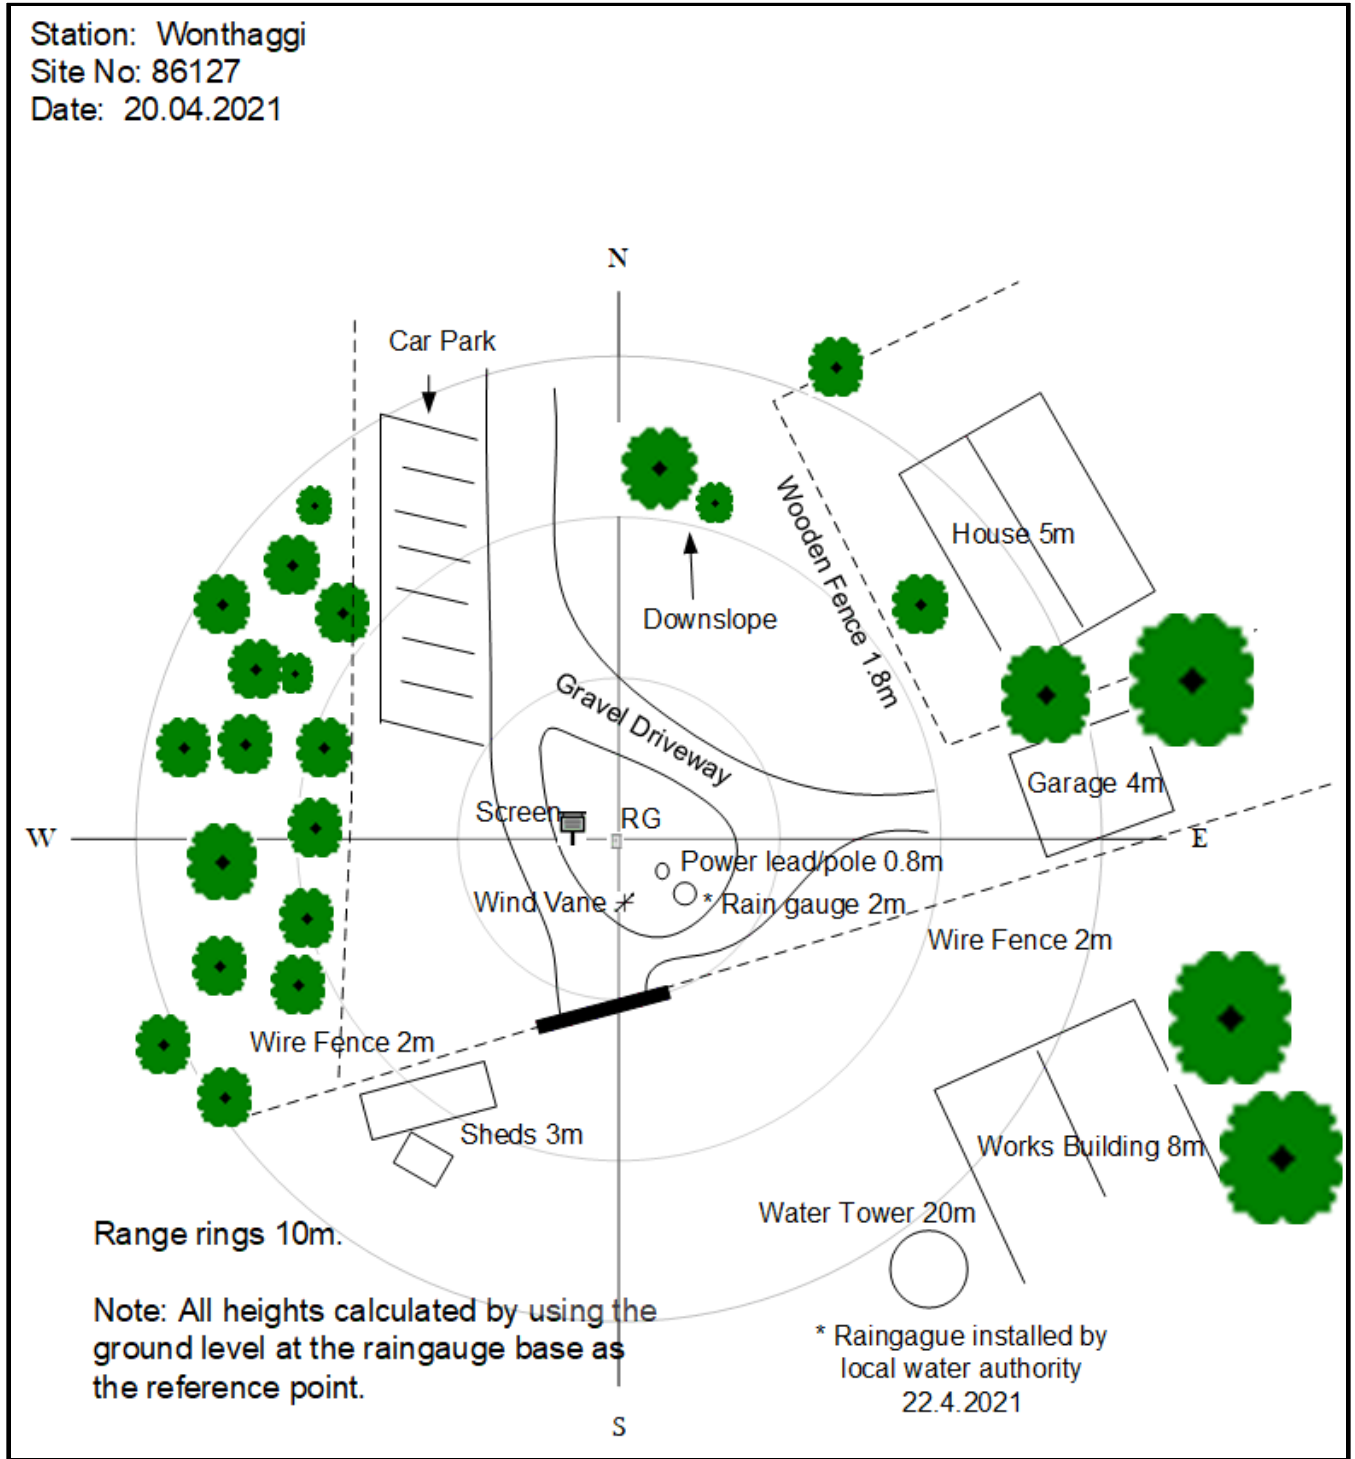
Station: Wonthaggi
Site No: 86127
Date: 20.04.2021

N

Car Park

Downslope

Wooden Fence 1.8m

House 5m

Gravel Driveway

Garage 4m

W

Screen

RG

E

Power lead/pole 0.8m

Wind Vane

* Rain gauge 2m

Wire Fence 2m

Wire Fence 2m

Sheds 3m

Works Building 8m

Water Tower 20m

Range rings 10m.

Note: All heights calculated by using the ground level at the raingauge base as the reference point.

* Raingague installed by local water authority 22.4.2021

S